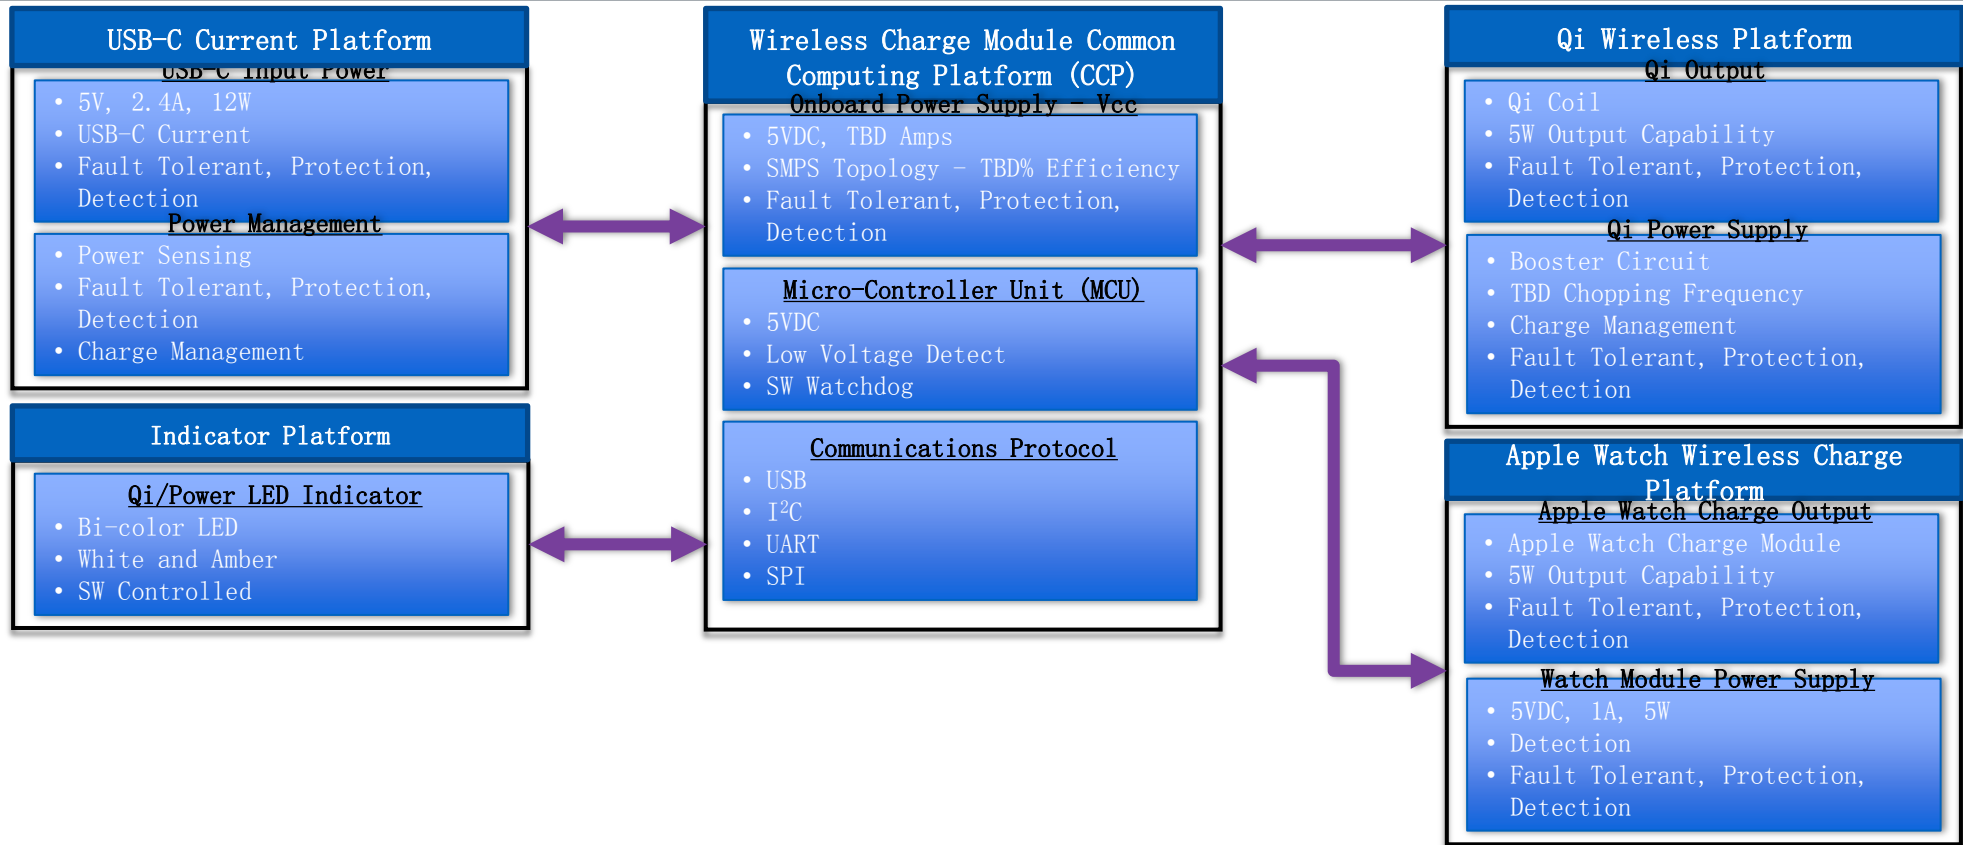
USB-C Current Platform

USB-C Input Power
- 5V, 2.4A, 12W
- USB-C Current
- Fault Tolerant, Protection, Detection

Power Management
- Power Sensing
- Fault Tolerant, Protection, Detection
- Charge Management

Indicator Platform

Qi/Power LED Indicator
- Bi-color LED
- White and Amber
- SW Controlled

Wireless Charge Module Common Computing Platform (CCP)

Onboard Power Supply - Vcc
- 5VDC, TBD Amps
- SMPS Topology - TBD% Efficiency
- Fault Tolerant, Protection, Detection

Micro-Controller Unit (MCU)
- 5VDC
- Low Voltage Detect
- SW Watchdog

Communications Protocol
- USB
- $I^2C$
- UART
- SPI

Qi Wireless Platform

Qi Output
- Qi Coil
- 5W Output Capability
- Fault Tolerant, Protection, Detection

Qi Power Supply
- Booster Circuit
- TBD Chopping Frequency
- Charge Management
- Fault Tolerant, Protection, Detection

Apple Watch Wireless Charge Platform

Apple Watch Charge Output
- Apple Watch Charge Module
- 5W Output Capability
- Fault Tolerant, Protection, Detection

Watch Module Power Supply
- 5VDC, 1A, 5W
- Detection
- Fault Tolerant, Protection, Detection